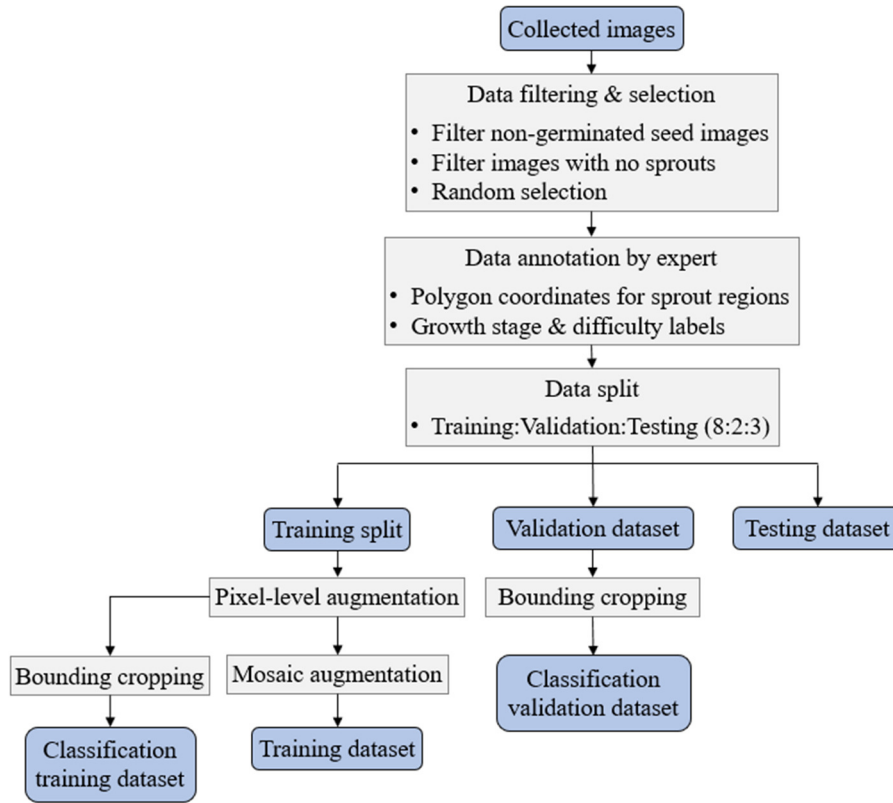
Collected images

Data filtering & selection

• Filter non-germinated seed images
• Filter images with no sprouts
• Random selection

Data annotation by expert

• Polygon coordinates for sprout regions
• Growth stage & difficulty labels

Data split

• Training:Validation:Testing (8:2:3)

Training split

Validation dataset

Testing dataset

Pixel-level augmentation

Bounding cropping

Bounding cropping

Mosaic augmentation

Classification validation dataset

Classification training dataset

Training dataset